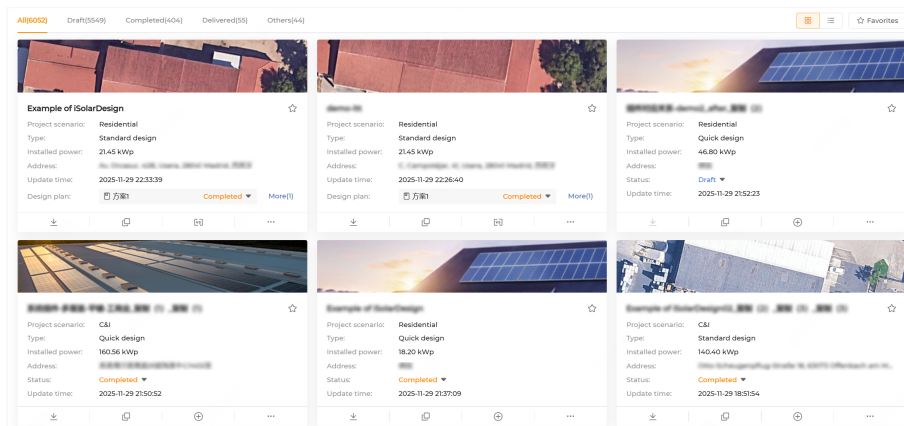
All(6052) Draft(5549) Completed(404) Delivered(55) Others(44)

Favorites

Example of iSolarDesign
Project scenario: Residential
Type: Standard design
Installed power: 21.45 kWp
Address: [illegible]
Update time: 2025-11-29 22:33:39
Design plan: 方案1 Completed More(1)

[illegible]
Project scenario: Residential
Type: Standard design
Installed power: 21.45 kWp
Address: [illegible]
Update time: 2025-11-29 22:26:40
Design plan: 方案1 Completed More(1)

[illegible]
Project scenario: Residential
Type: Quick design
Installed power: 46.80 kWp
Address: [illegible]
Status: Draft
Update time: 2025-11-29 21:52:23

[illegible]
Project scenario: C&I
Type: Quick design
Installed power: 160.56 kWp
Address: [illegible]
Status: Completed
Update time: 2025-11-29 21:50:52

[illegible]
Project scenario: Residential
Type: Quick design
Installed power: 18.20 kWp
Address: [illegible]
Status: Completed
Update time: 2025-11-29 21:37:09

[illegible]
Project scenario: C&I
Type: Standard design
Installed power: 140.40 kWp
Address: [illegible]
Status: Completed
Update time: 2025-11-29 18:51:54